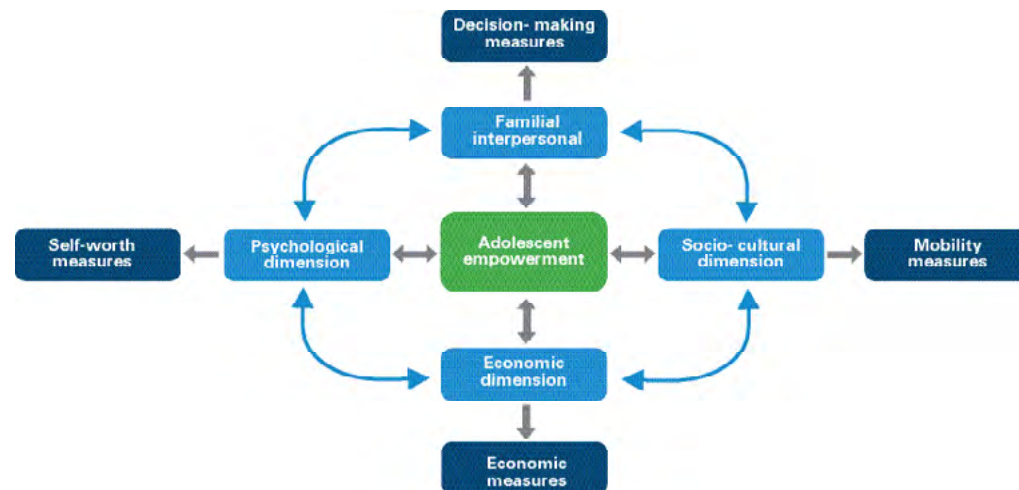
Decision- making measures

Familial interpersonal

Self-worth measures

Psychological dimension

Adolescent empowerment

Socio- cultural dimension

Mobility measures

Economic dimension

Economic measures